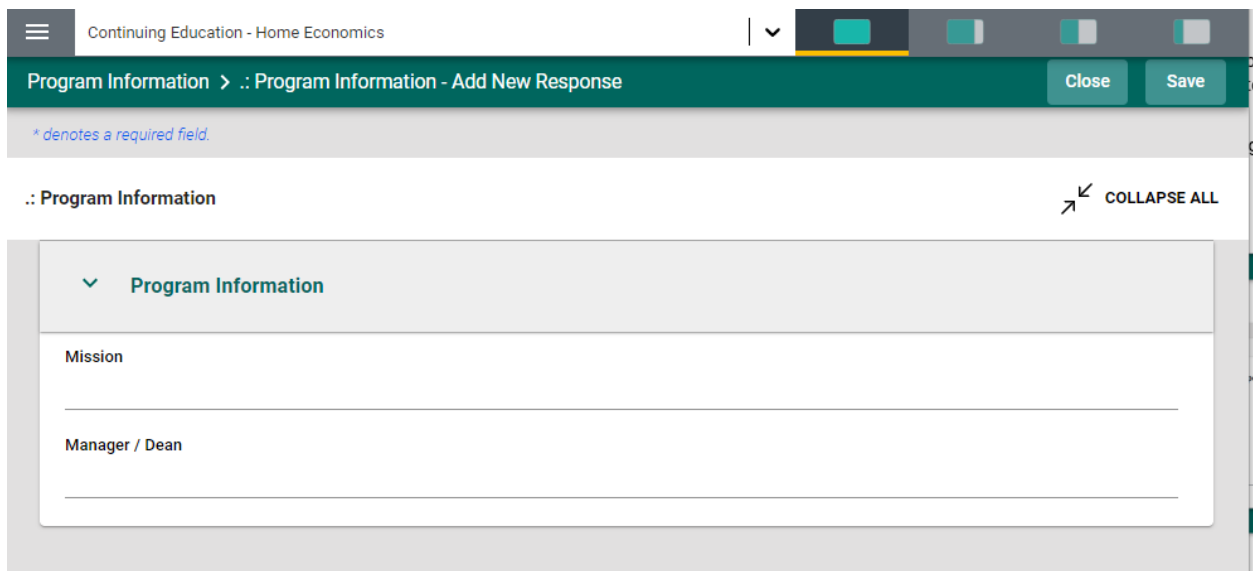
Continuing Education - Home Economics

Program Information > .: Program Information - Add New Response

Close

Save

* denotes a required field.

.: Program Information

COLLAPSE ALL

Program Information

Mission

Manager / Dean